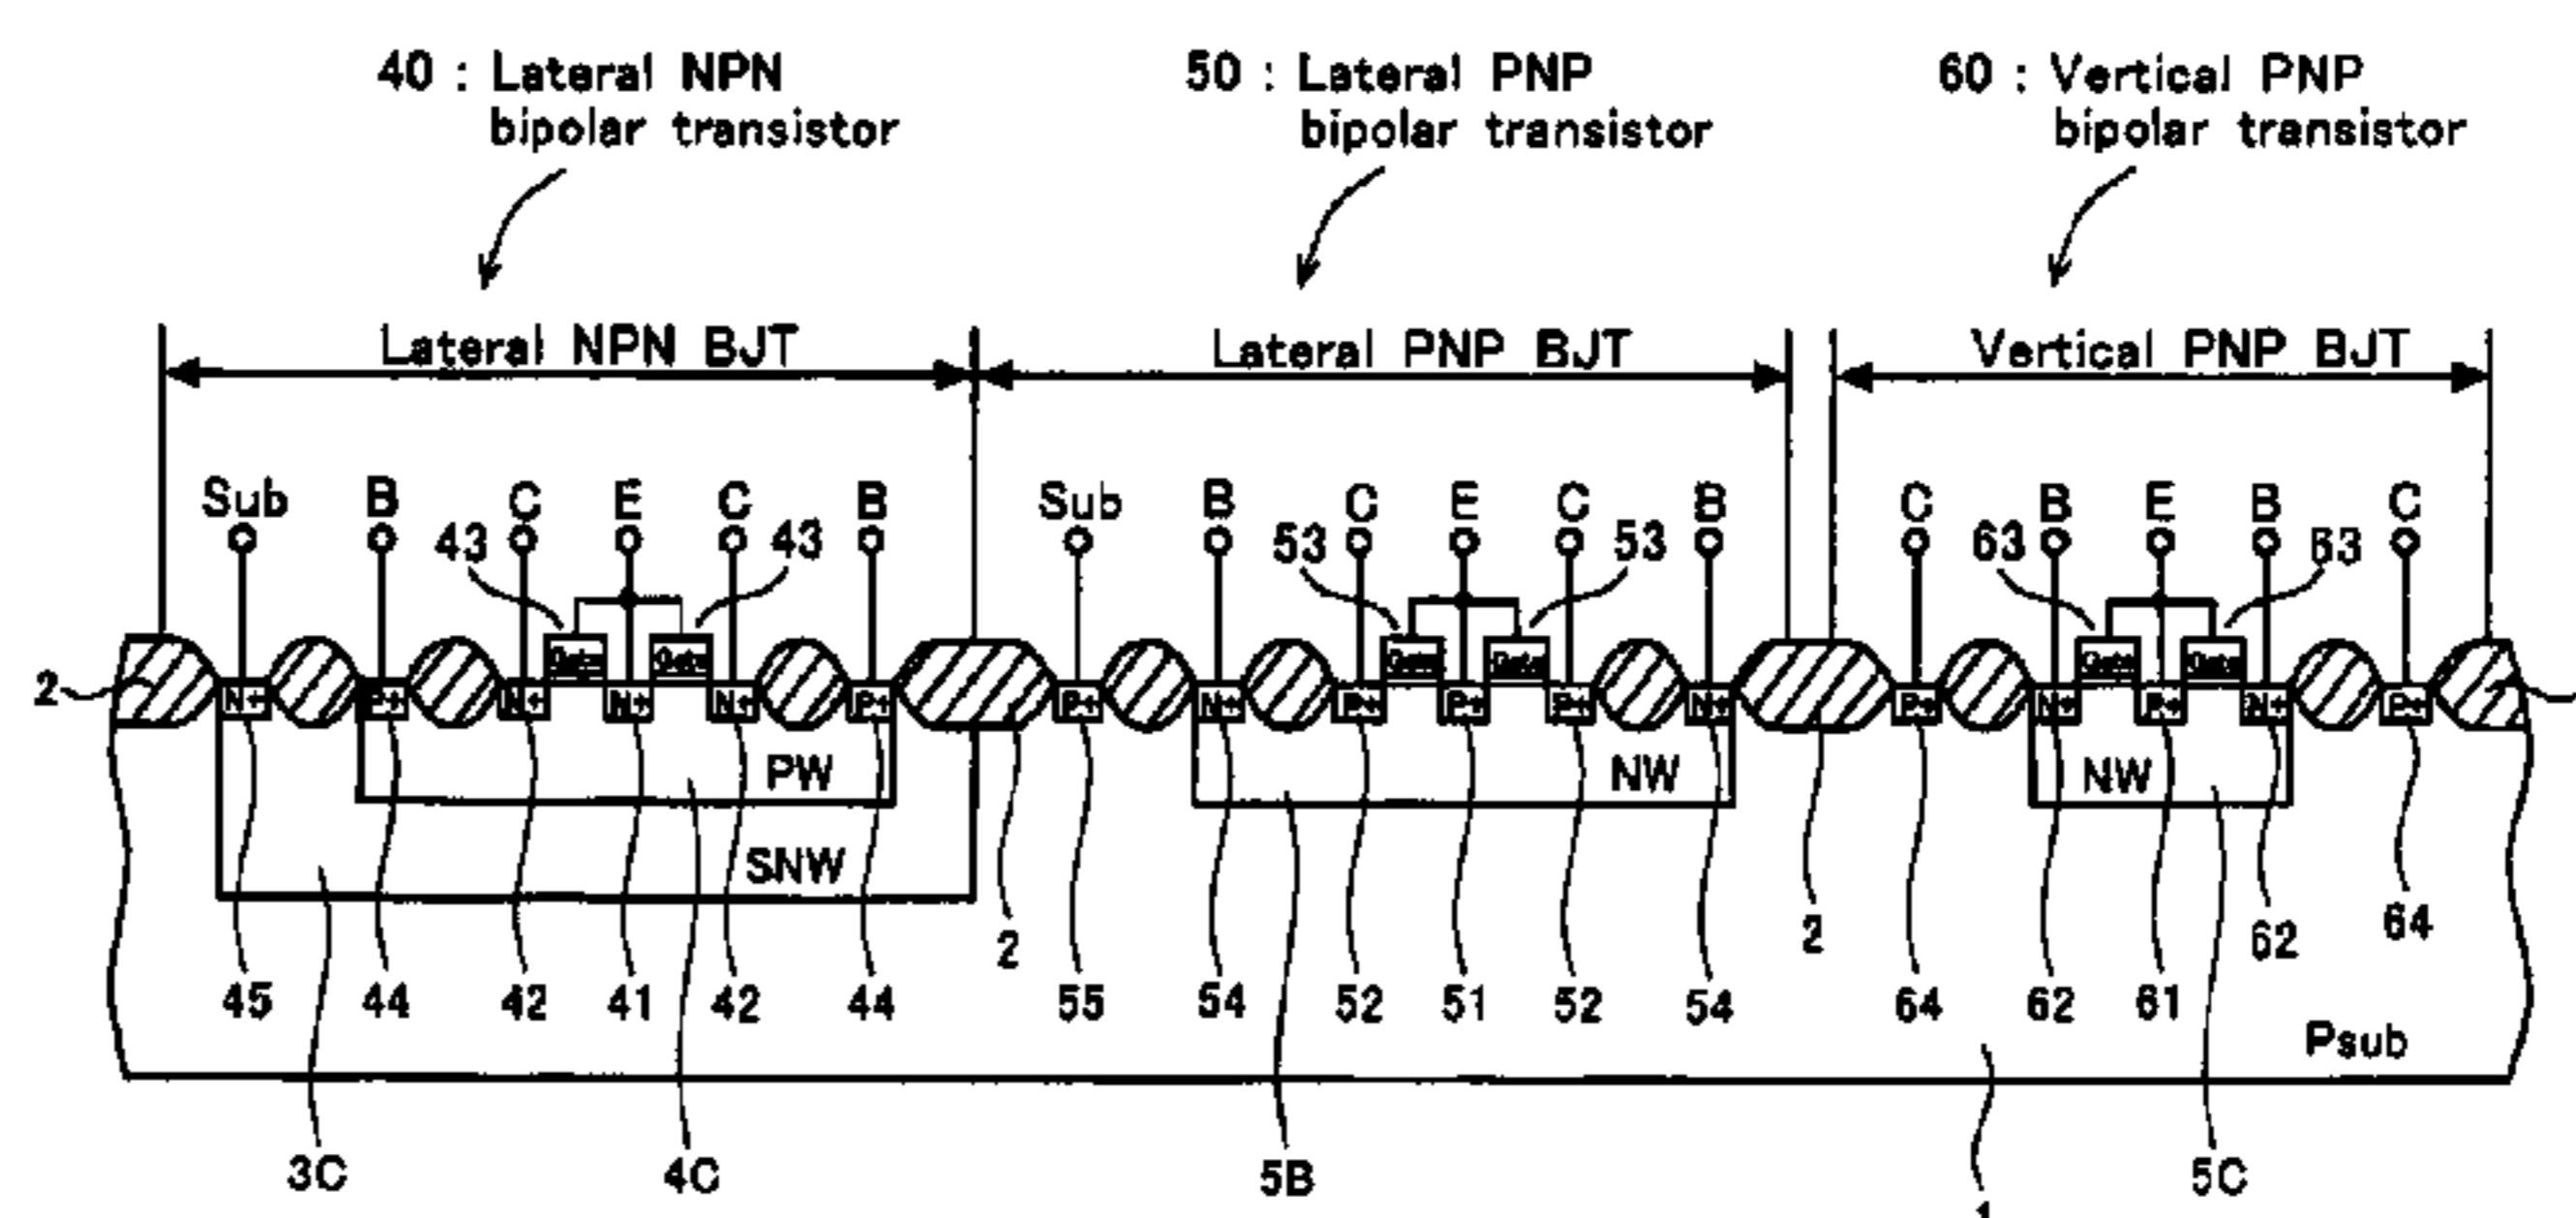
40 : Lateral NPN bipolar transistor

50 : Lateral PNP bipolar transistor

60 : Vertical PNP bipolar transistor

Lateral NPN BJT

Lateral PNP BJT

Vertical PNP BJT

Sub B C E C B
43 43
Gate Gate
2
N+ P+ N+ N+ N+ P+
PW
SNW
45 44 42 41 42 44
3C 4C

Sub B C E C B
53 53
Gate Gate
P+ N+ P+ P+ P+ N+
NW
2
55 54 52 51 52 54
5B

C B E B C
63 63
Gate Gate
P+ N+ P+ N+ P+
NW
2
64 62 61 62 64
62 64
Psub
5C
1